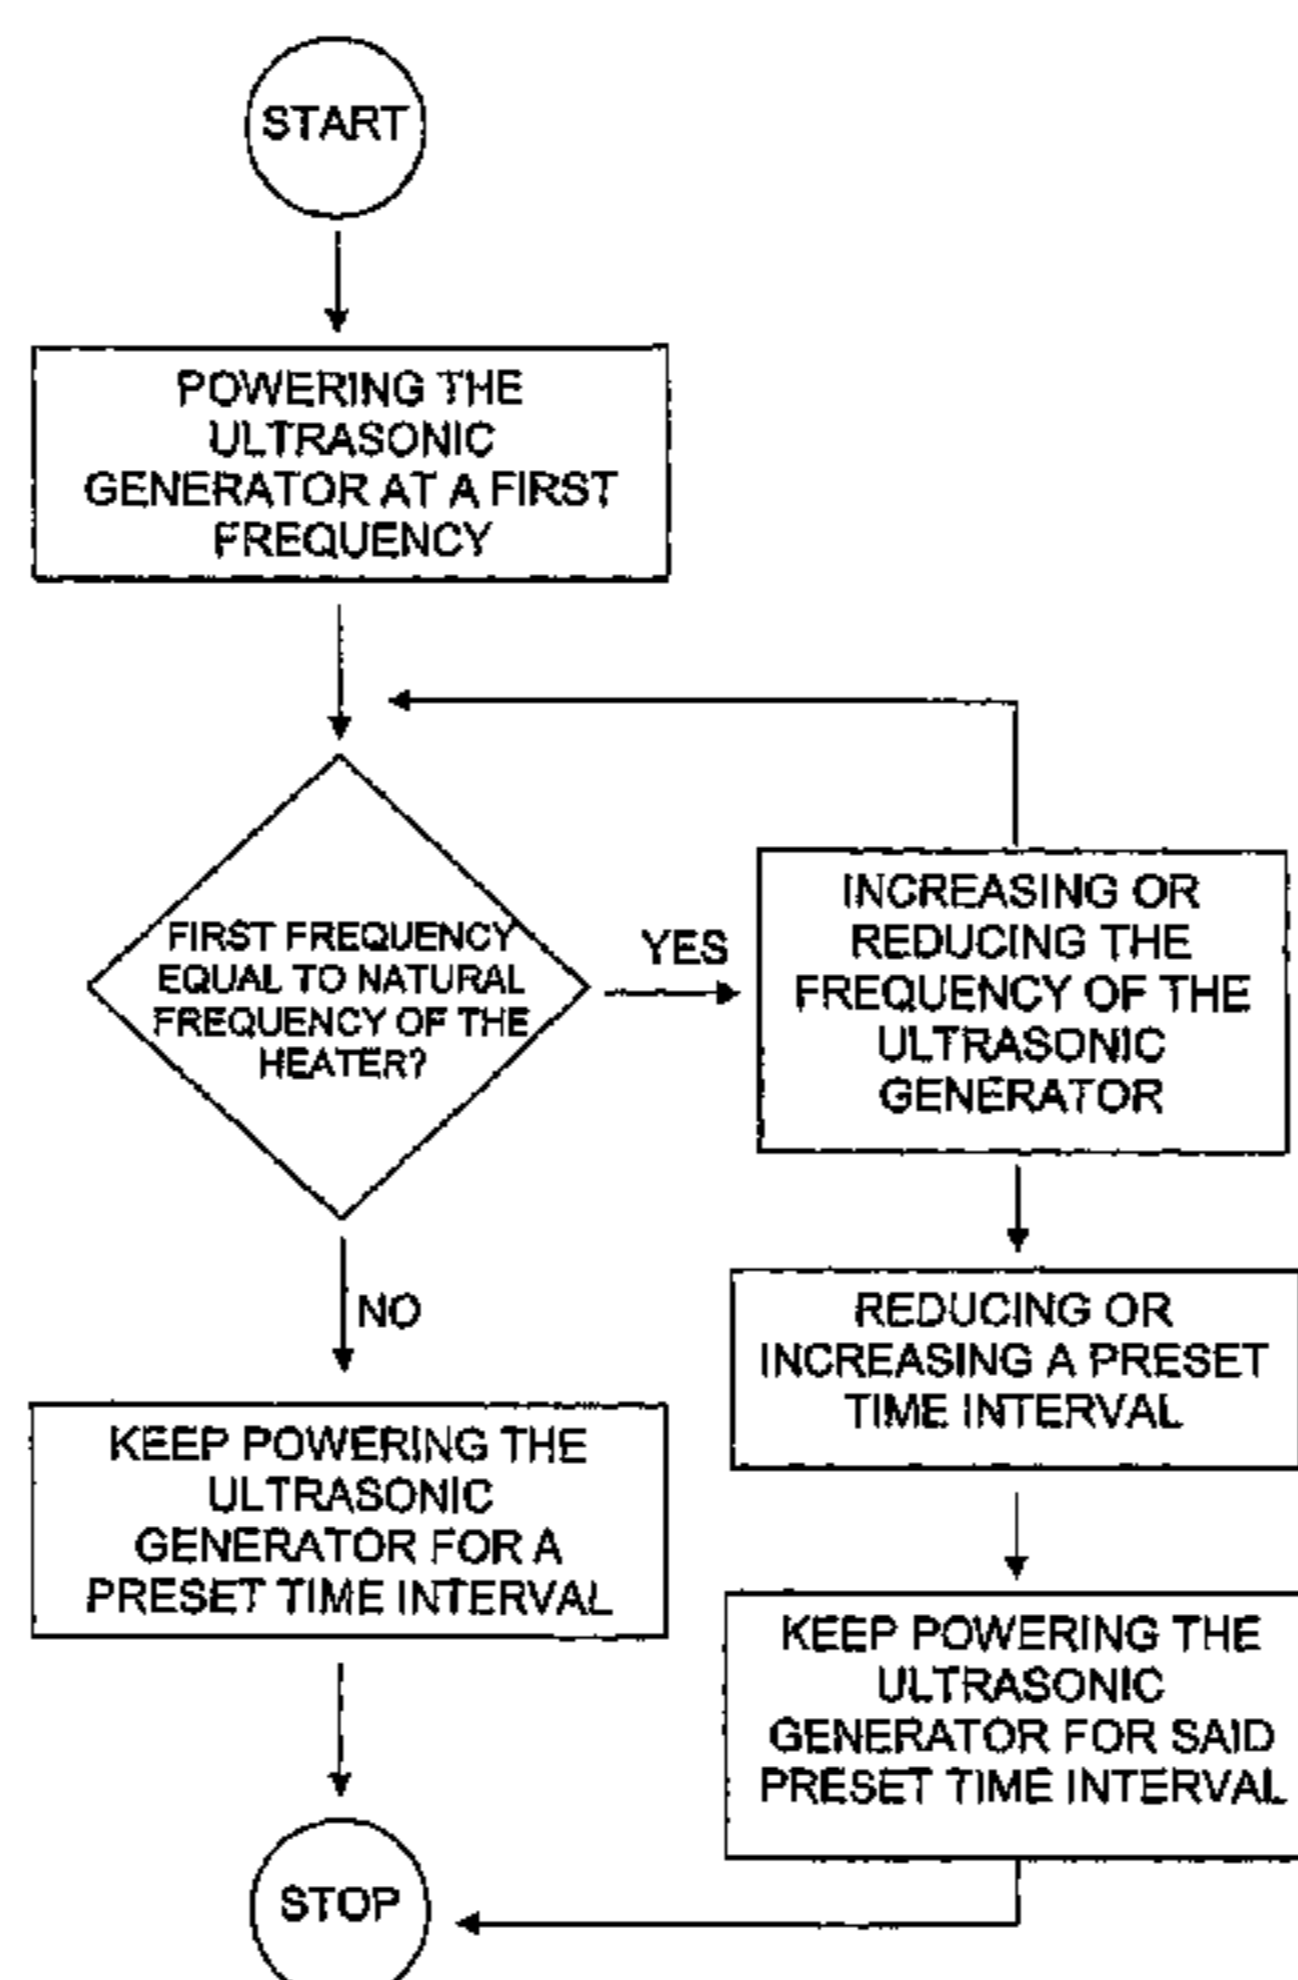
START

POWERING THE ULTRASONIC GENERATOR AT A FIRST FREQUENCY

FIRST FREQUENCY EQUAL TO NATURAL FREQUENCY OF THE HEATER?

YES

INCREASING OR REDUCING THE FREQUENCY OF THE ULTRASONIC GENERATOR

NO

REDUCING OR INCREASING A PRESET TIME INTERVAL

KEEP POWERING THE ULTRASONIC GENERATOR FOR A PRESET TIME INTERVAL

KEEP POWERING THE ULTRASONIC GENERATOR FOR SAID PRESET TIME INTERVAL

STOP